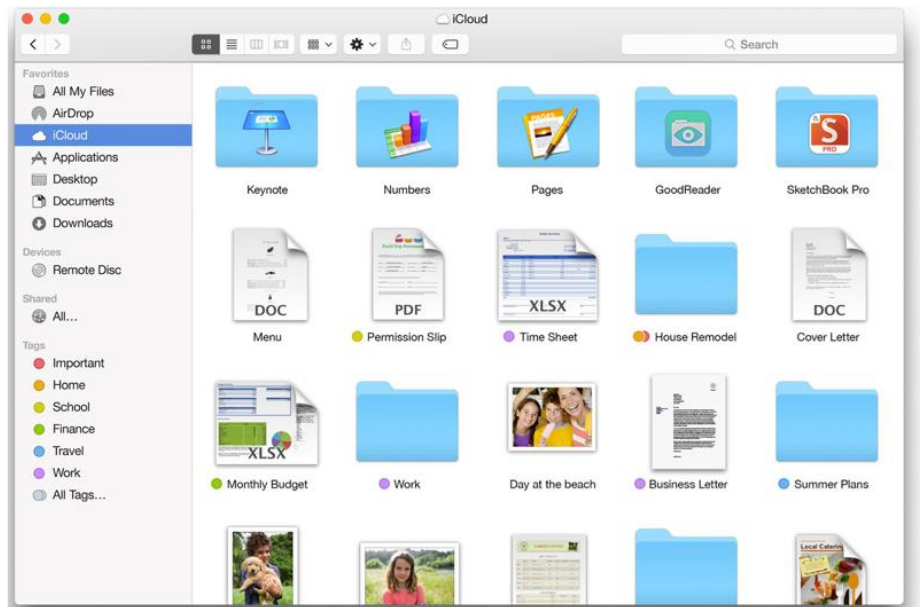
iCloud

Search

Favorites
All My Files
AirDrop
iCloud
Applications
Desktop
Documents
Downloads

Devices
Remote Disc

Shared
All...

Tags
Important
Home
School
Finance
Travel
Work
All Tags...

Keynote
Numbers
Pages
GoodReader
SketchBook Pro

DOC
Menu
PDF
Permission Slip
XLSX
Time Sheet
House Remodel
DOC
Cover Letter

XLSX
Monthly Budget
Work
Day at the beach
Business Letter
Summer Plans

Local Catering